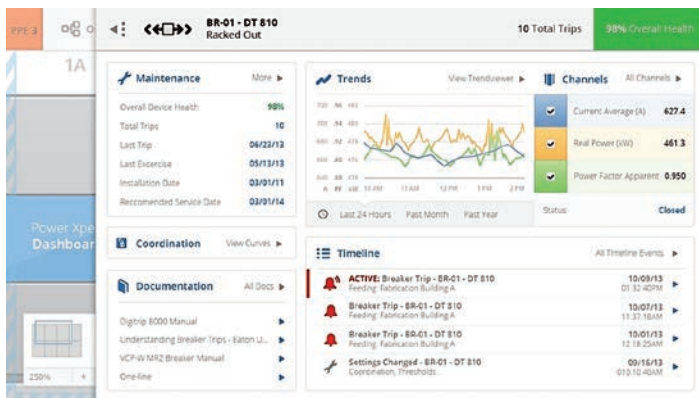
PPE 3
1A
Power Xpe
Dashboar
250%
+
BR-01 - DT 810
Racked Out
10 Total Trips
98% Overall Health

Maintenance
More ▶
Overall Device Health 98%
Total Trips 10
Last Trip 06/22/13
Last Excercise 05/13/13
Installation Date 03/01/11
Reccomended Service Date 03/01/14

Coordination
View Curves ▶

Documentation
All Docs ▶
Digtrip 8000 Manual ▶
Understanding Breaker Trips - Eaton U... ▶
VCP-W MR2 Breaker Manual ▶
One-line ▶

Trends
View Trendviewer ▶
720 .96 483
700 .94 480
680 .92 477
660 .90 474
640 .88 471
620 .86 468
A PF kW 10 AM 11 AM 12 PM 1 PM 2 PM
Last 24 Hours Past Month Past Year

Channels
All Channels ▶
Current Average (A) 627.4
Real Power (kW) 461.3
Power Factor Apparent 0.950
Status
Closed

Timeline
All Timeline Events ▶
ACTIVE: Breaker Trip - BR-01 - DT 810
Feeding: Fabrication Building A
10/09/13
01:32:40PM ▶
Breaker Trip - BR-01 - DT 810
Feeding: Fabrication Building A
10/07/13
11:37:18AM ▶
Breaker Trip - BR-01 - DT 810
Feeding: Fabrication Building A
10/01/13
12:18:25AM ▶
Settings Changed - BR-01 - DT 810
Coordination, Thresholds.
09/16/13
010:10:40AM ▶